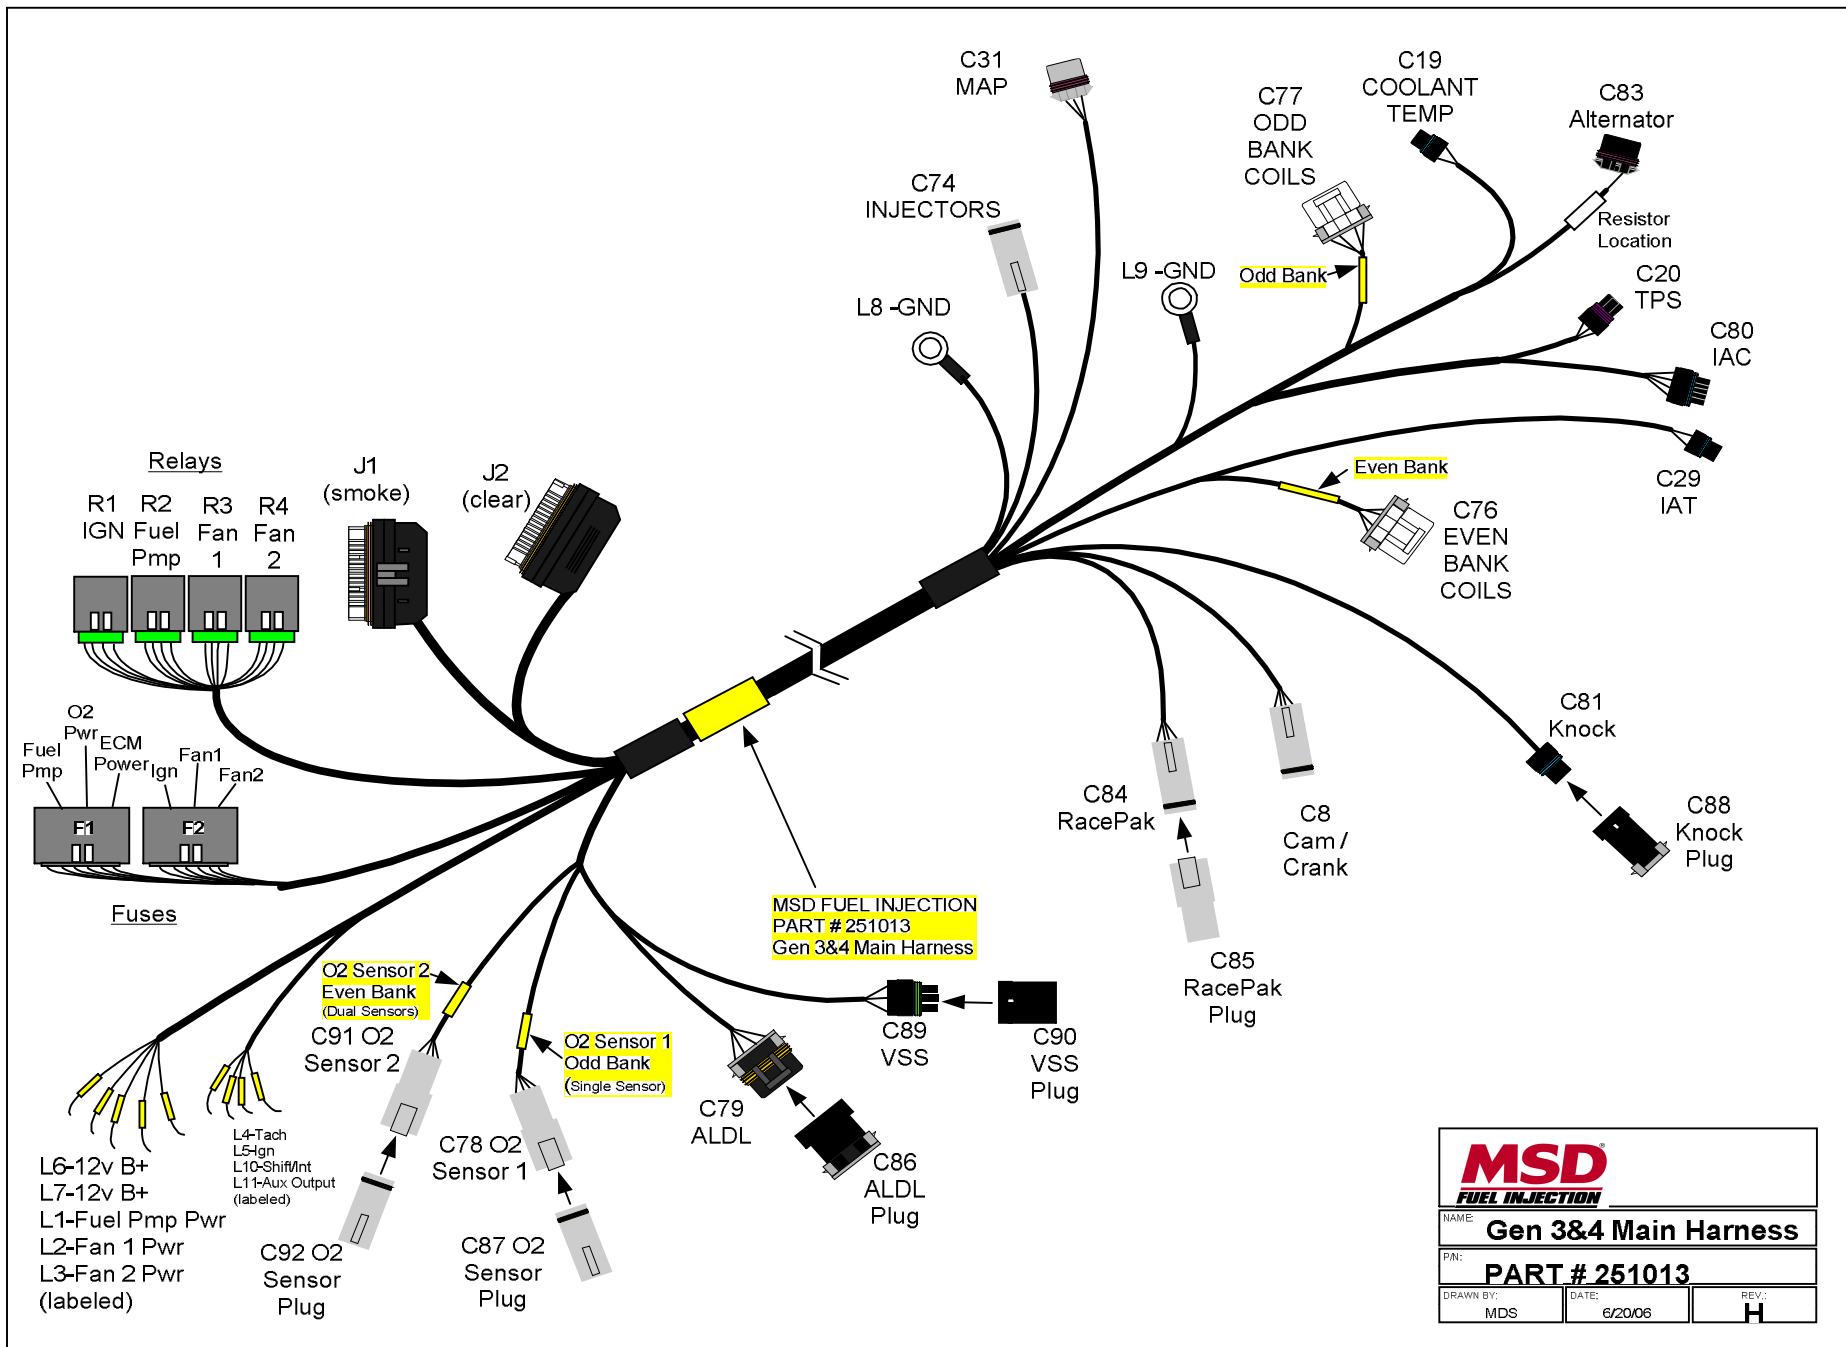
C31
MAP

C77
ODD
BANK
COILS

C19
COOLANT
TEMP

C83
Alternator

Resistor
Location

C74
INJECTORS

L9 -GND

Odd Bank

C20
TPS

L8 -GND

C80
IAC

Relays

J1
(smoke)

J2
(clear)

Even Bank

C29
IAT

R1
IGN

R2
Fuel
Pmp

R3
Fan
1

R4
Fan
2

C76
EVEN
BANK
COILS

O2
Pwr

Fuel
Pmp

ECM
Power

Ign

Fan1

Fan2

F1

F2

C81
Knock

C84
RacePak

C8
Cam /
Crank

C88
Knock
Plug

Fuses

MSD FUEL INJECTION
PART # 251013
Gen 3&4 Main Harness

C85
RacePak
Plug

O2 Sensor 2
Even Bank
(Dual Sensors)

C91 O2
Sensor 2

O2 Sensor 1
Odd Bank
(Single Sensor)

C89
VSS

C90
VSS
Plug

C79
ALDL

C78 O2
Sensor 1

C86
ALDL
Plug

L4-Tach
L5-Ign
L10-Shift/Int
L11-Aux Output
(labeled)

L6-12v B+
L7-12v B+
L1-Fuel Pmp Pwr
L2-Fan 1 Pwr
L3-Fan 2 Pwr
(labeled)

C92 O2
Sensor
Plug

C87 O2
Sensor
Plug

MSD
FUEL INJECTION

NAME:
Gen 3&4 Main Harness

P/N:
PART # 251013

| DRAWN BY: MDS | DATE: 6/20/06 | REV.: H |